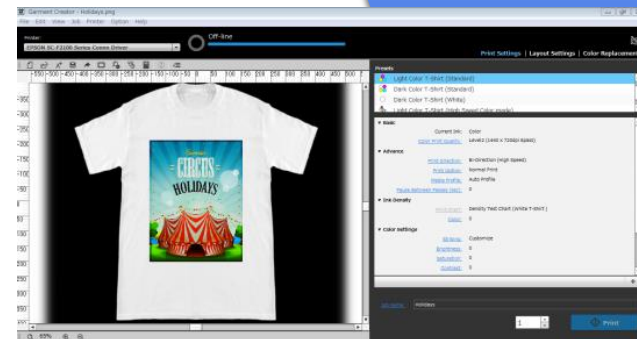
Garment Creator - Holidays.png

File Edit View Job Printer Option Help

Printer:

EPSON SC-F2100 Series Comm Driver

Off-line

Print Settings | Layout Settings | Color Replacement

Presets

Light Color T-shirt (Standard)

Dark Color T-Shirt (Standard)

Dark Color T-Shirt (White)

Dark Color T-Shirt (High Speed Color mode)

Basic

Current Ink: Color

Color Print Quality: Level2 (1440 x 720dpi Speed)

Advance

Print Direction: Bi-Direction (High Speed)

Print Option: Normal Print

Media Profile: Auto Profile

Pause Between Passes (sec): 0

Ink Density

Ink Density Test Chart (White T-Shirt)

Color: 0

Color Settings

Mode: Customize

Brightness: 0

Saturation: 0

Contrast: 0

Job Name: Holidays

1

Print

-550 -500 -450 -400 -350 -300 -250 -200 -150 -100 -50 0 50 100 150 200 250 300 350 400 450 500

-350 -300 -250 -200 -150 -100 -50 0 50 100 150 200 250 300 350 400 450 500

Fantastic

CIRCUS

HOLIDAYS

67%